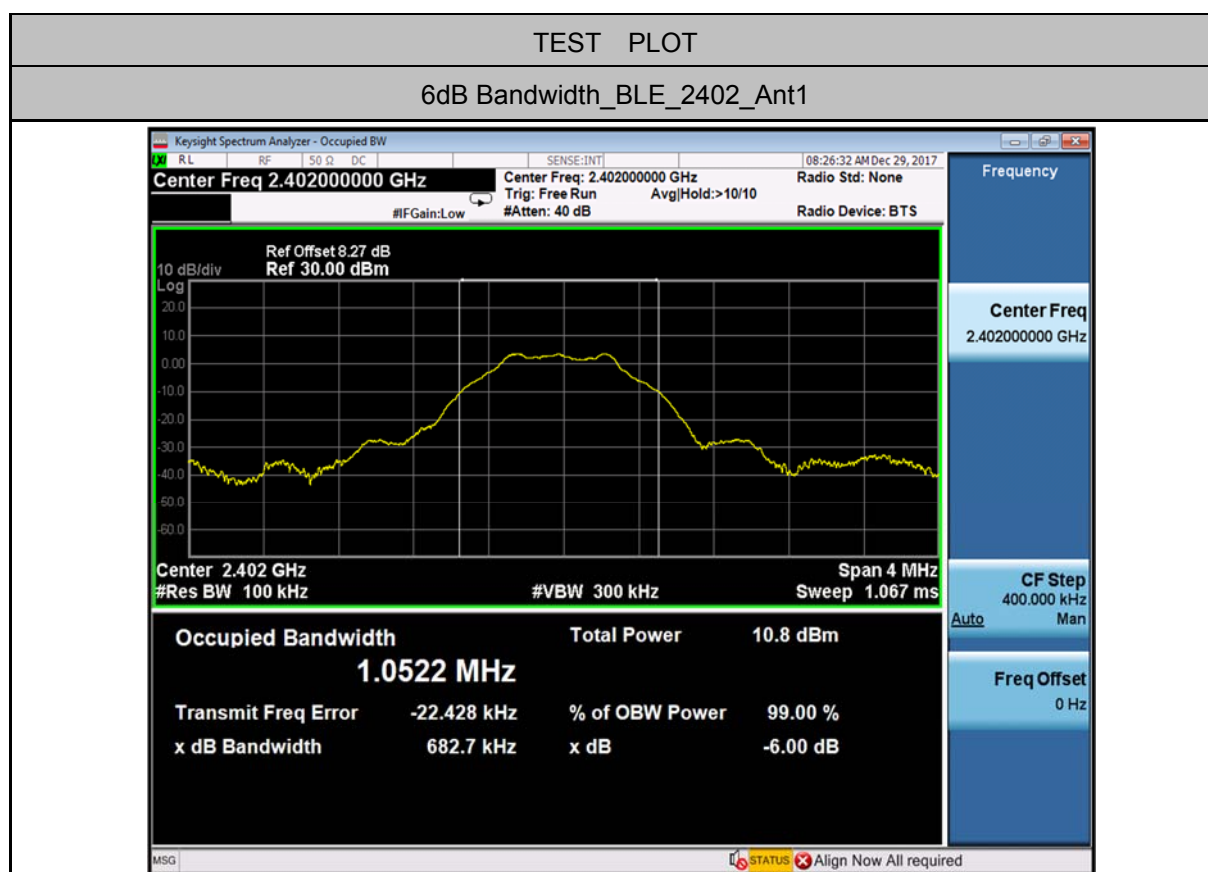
TEST PLOT

6dB Bandwidth_BLE_2402_Ant1

Keysight Spectrum Analyzer - Occupied BW

RL RF 50 Ω DC SENSE:INT 08:26:32 AM Dec 29, 2017

Center Freq 2.402000000 GHz

Center Freq: 2.402000000 GHz
Trig: Free Run Avg|Hold:>10/10
#Atten: 40 dB

Radio Std: None

Radio Device: BTS

#IFGain:Low

Frequency

Ref Offset 8.27 dB
10 dB/div Ref 30.00 dBm
Log

20.0
10.0
0.00
-10.0
-20.0
-30.0
-40.0
-50.0
-60.0

Center 2.402 GHz
#Res BW 100 kHz
#VBW 300 kHz
Span 4 MHz
Sweep 1.067 ms

Center Freq
2.402000000 GHz

CF Step
400.000 kHz
Auto Man

Freq Offset
0 Hz

Occupied Bandwidth
1.0522 MHz

Total Power 10.8 dBm

Transmit Freq Error -22.428 kHz
% of OBW Power 99.00 %

x dB Bandwidth 682.7 kHz
x dB -6.00 dB

MSG

STATUS Align Now All required